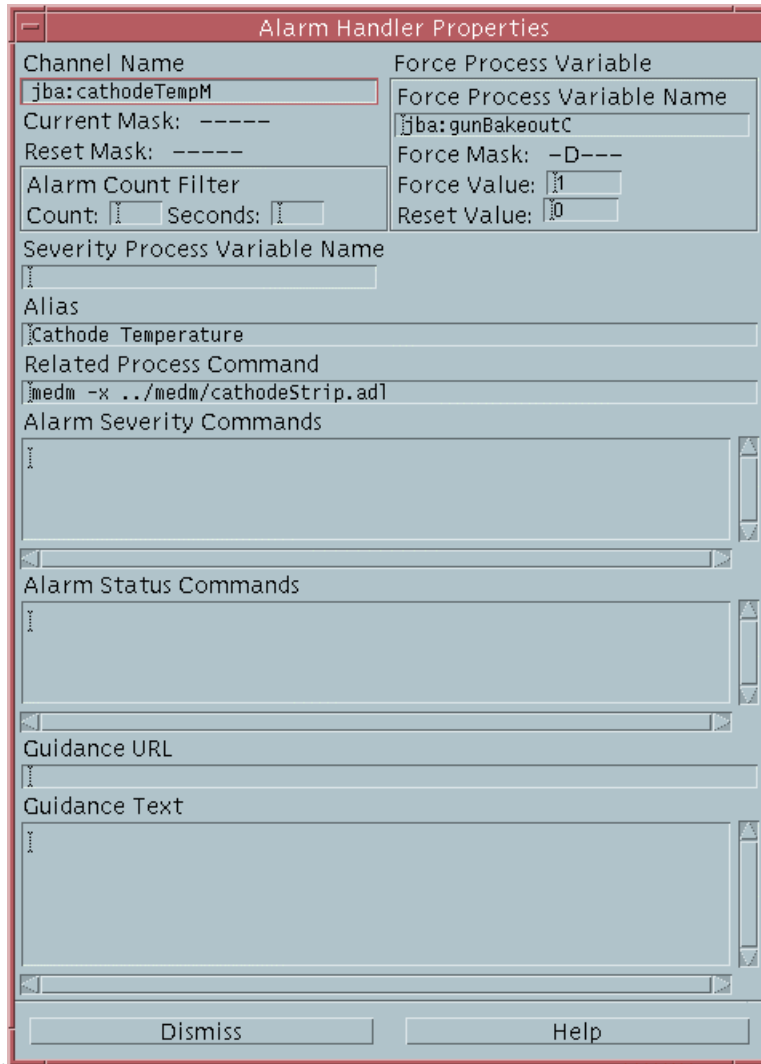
Alarm Handler Properties

Channel Name
jba:cathodeTempM
Current Mask: -----
Reset Mask: -----
Alarm Count Filter
Count: Seconds:

Force Process Variable
Force Process Variable Name
jba:gunBakeoutC
Force Mask: -D---
Force Value: 1
Reset Value: 0

Severity Process Variable Name

Alias
Cathode Temperature
Related Process Command
medm -x ../medm/cathodeStrip.adl
Alarm Severity Commands

Alarm Status Commands

Guidance URL

Guidance Text

Dismiss
Help